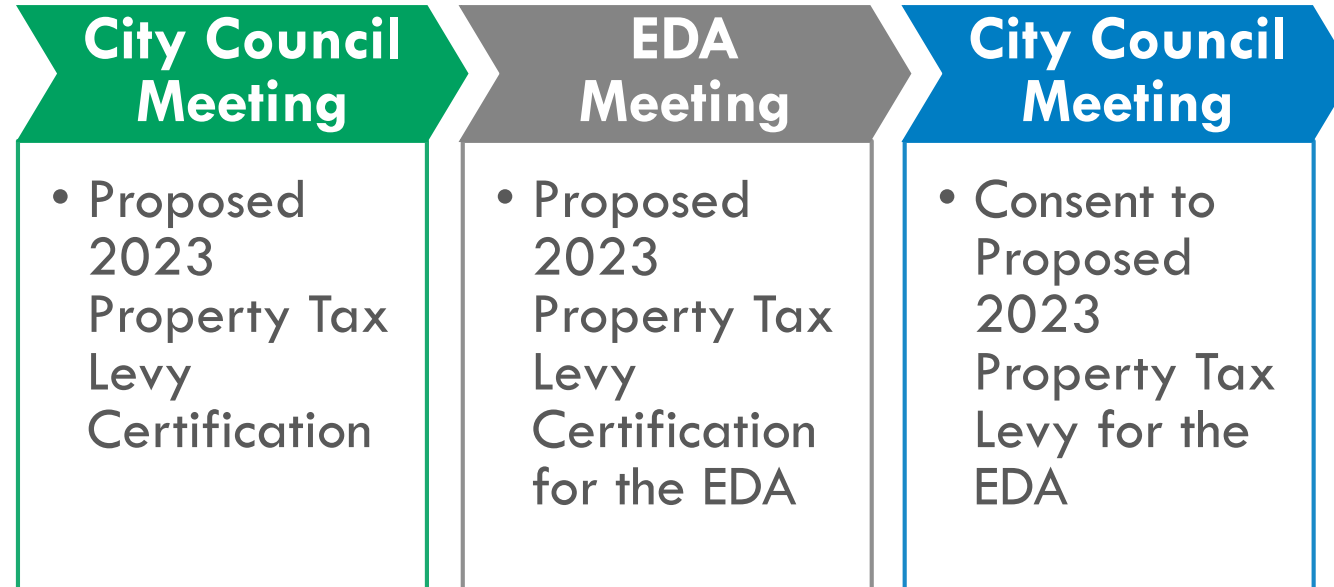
City Council Meeting

• Proposed 2023 Property Tax Levy Certification

EDA Meeting

• Proposed 2023 Property Tax Levy Certification for the EDA

City Council Meeting

• Consent to Proposed 2023 Property Tax Levy for the EDA